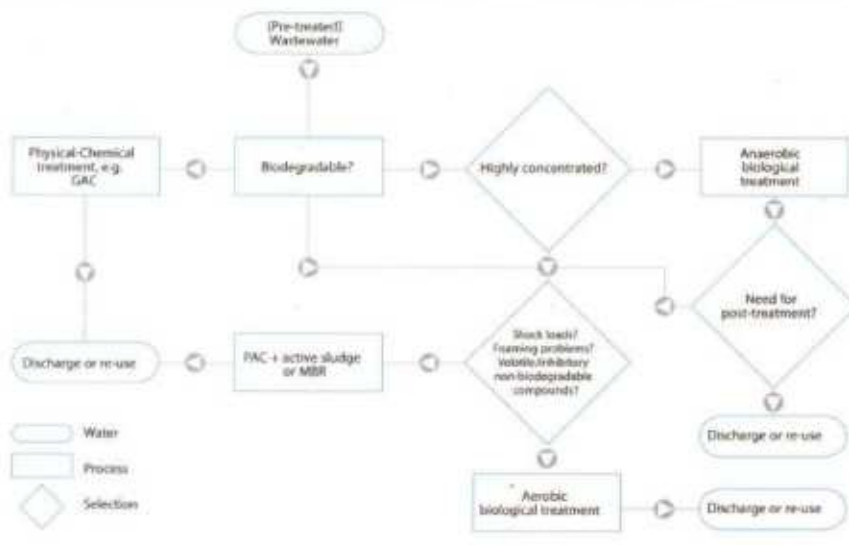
(Pre-treated) Wastewater

Physical-Chemical treatment, e.g. GAC

Biodegradable?

Highly concentrated?

Anaerobic biological treatment

Need for post-treatment?

Discharge or re-use

PAC + active sludge or MBR

Shock loads? Foaming problems? Volatile/inhibitory non-biodegradable compounds?

Discharge or re-use

Water

Process

Selection

Aerobic biological treatment

Discharge or re-use